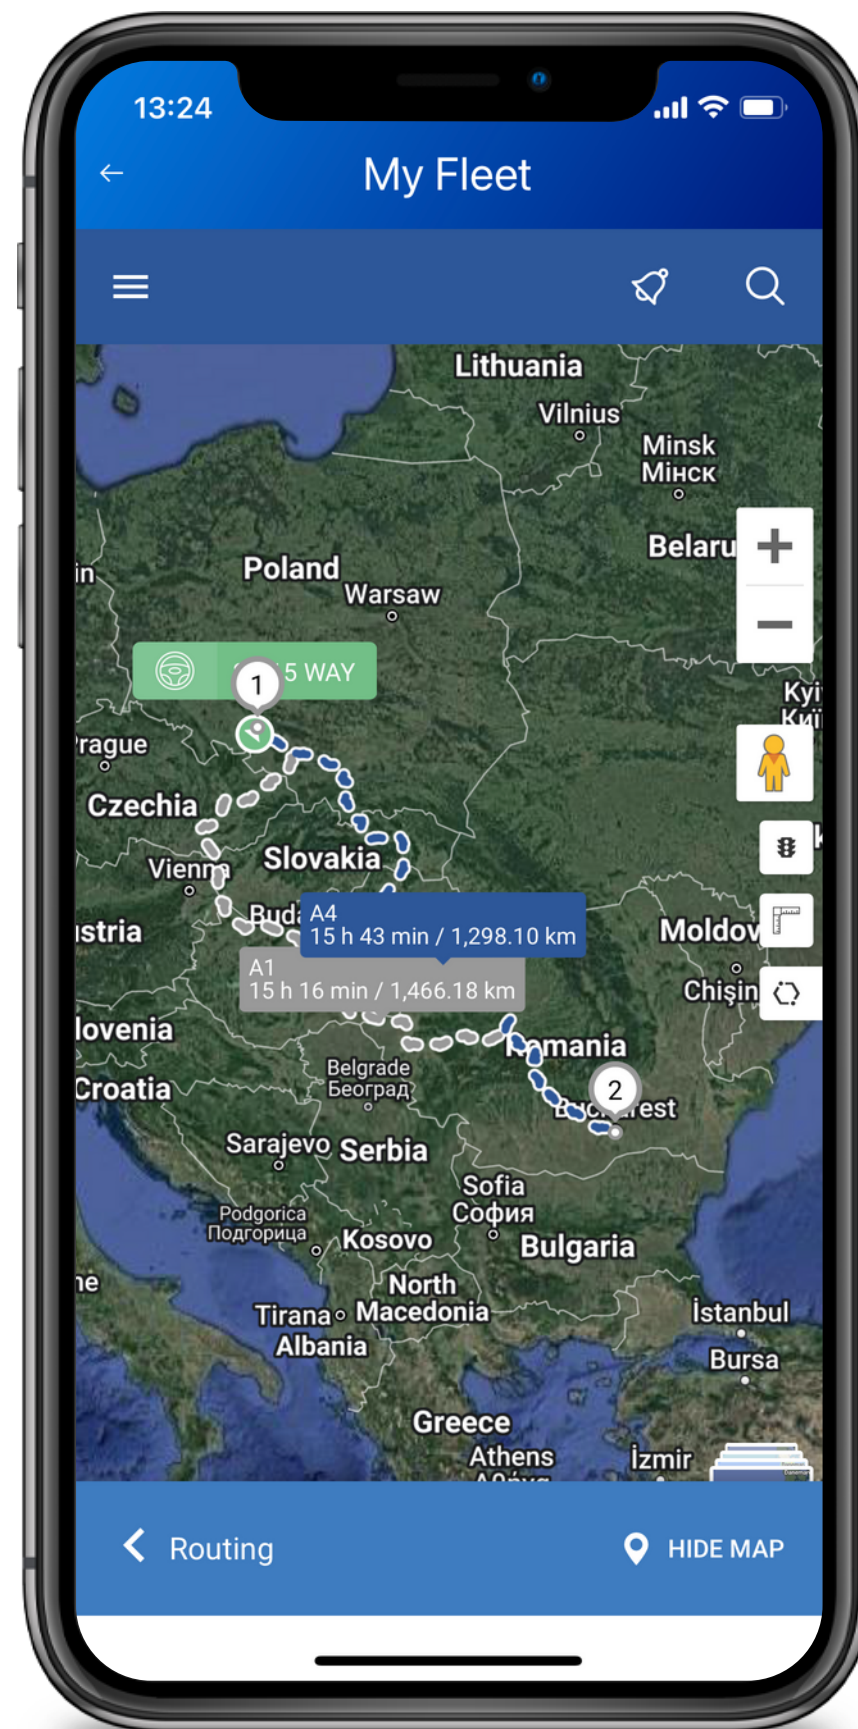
13:24

My Fleet

Lithuania
Vilnius
Minsk
Минск
Belaru
Poland
Warsaw
in
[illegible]5 WAY
1
Kyi
Киї
rague
Czechia
Slovakia
Vienna
Buda
A4
15 h 43 min / 1,298.10 km
A1
15 h 16 min / 1,466.18 km
istria
Moldov
Chișin
lovenia
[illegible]mania
Croatia
Belgrade
Београд
2
Bu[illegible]rest
Sarajevo
Serbia
Sofia
София
Podgorica
Подгорица
Kosovo
Bulgaria
ne
North
Macedonia
Tirana
Albania
İstanbul
Bursa
Greece
Athens
İzmir

Routing
HIDE MAP